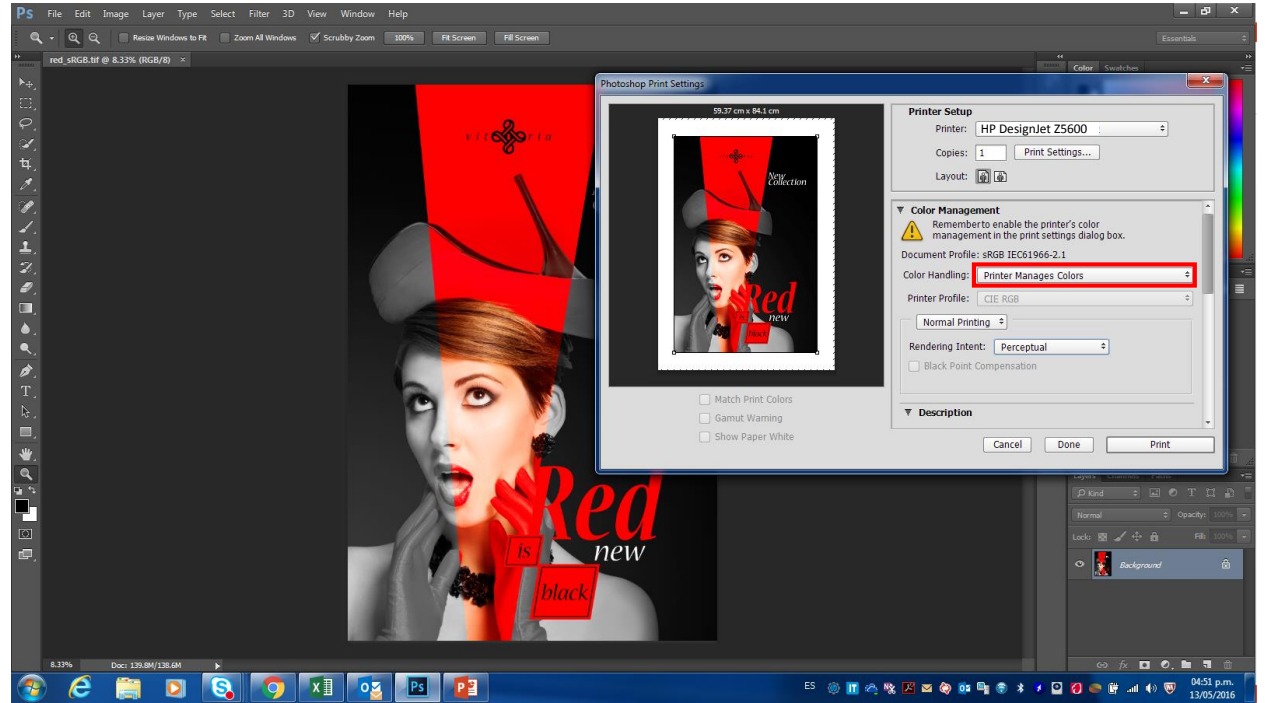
Ps File Edit Image Layer Type Select Filter 3D View Window Help

Resize Windows to Fit Zoom All Windows Scrubby Zoom 100% Fit Screen Fill Screen

Essentials

red_sRGB.tif @ 8.33% (RGB/8) ×

Color Swatches

vit ria

Red
is new
black

Photoshop Print Settings

59.37 cm x 84.1 cm

New Collection

Red
new
black

Match Print Colors
Gamut Warning
Show Paper White

Printer Setup
Printer: HP DesignJet Z5600
Copies: 1 Print Settings...
Layout:

Color Management
Remember to enable the printer's color management in the print settings dialog box.
Document Profile: sRGB IEC61966-2.1
Color Handling: Printer Manages Colors
Printer Profile: CIE RGB
Normal Printing
Rendering Intent: Perceptual
Black Point Compensation

Description

Cancel Done Print

Kind
Normal Opacity: 100%
Lock: Fill: 100%
Background

8.33% Doc: 139.8M/138.6M

ES 04:51 p.m. 13/05/2016